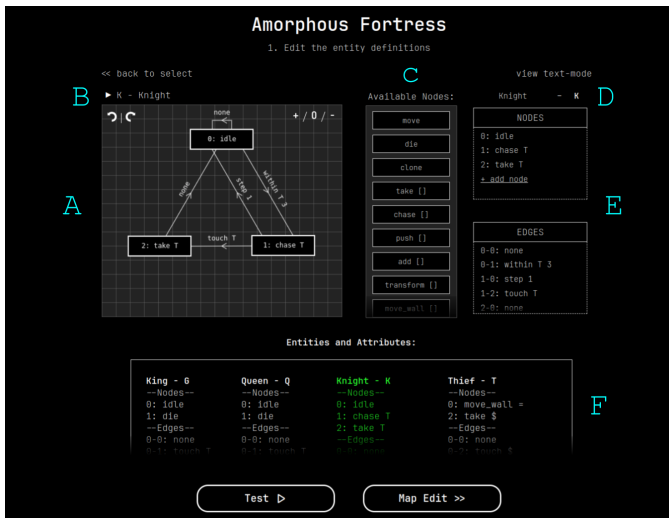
Amorphous Fortress

1. Edit the entity definitions

<< back to select

view text-mode

B ▸ K - Knight

C

Available Nodes:

Knight - K

D

A

none

+ / 0 / -

0: idle

none

step 1

within T 3

touch T

2: take T

1: chase T

move

die

clone

take []

chase []

push []

add []

transform []

move_wall []

NODES

0: idle

1: chase T

2: take T

+ add node

E

EDGES

0-0: none

0-1: within T 3

1-0: step 1

1-2: touch T

2-0: none

Entities and Attributes:

King - G
--Nodes--
0: idle
1: die
--Edges--
0-0: none
0-1: touch T

Queen - Q
--Nodes--
0: idle
1: die
--Edges--
0-0: none
0-1: touch T

Knight - K
--Nodes--
0: idle
1: chase T
2: take T
--Edges--
0-0: none

Thief - T
--Nodes--
0: move_wall =
2: take $
--Edges--
0-0: none
0-2: touch $

F

Test ▷

Map Edit >>